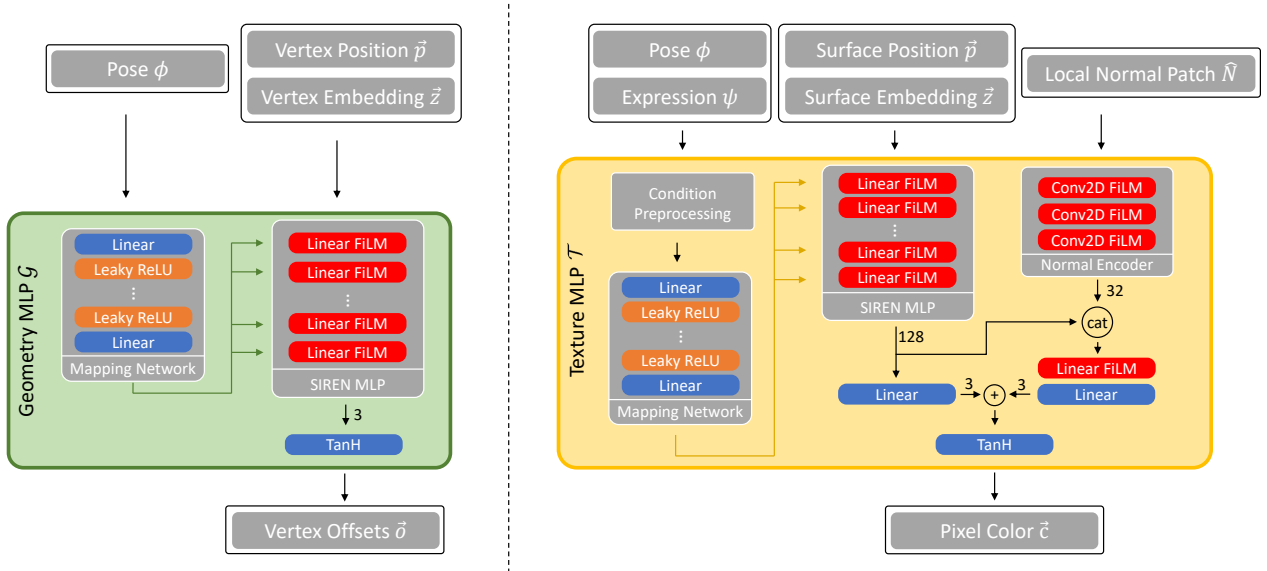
Pose $\phi$

Vertex Position $\vec{p}$

Vertex Embedding $\vec{z}$

Geometry MLP $\mathcal{G}$

Linear

Leaky ReLU

⋮

Leaky ReLU

Linear

Mapping Network

Linear FiLM

Linear FiLM

⋮

Linear FiLM

Linear FiLM

SIREN MLP

3

TanH

Vertex Offsets $\vec{o}$

Pose $\phi$

Expression $\psi$

Surface Position $\vec{p}$

Surface Embedding $\vec{z}$

Local Normal Patch $\hat{N}$

Texture MLP $\mathcal{T}$

Condition Preprocessing

Linear

Leaky ReLU

⋮

Leaky ReLU

Linear

Mapping Network

Linear FiLM

Linear FiLM

⋮

Linear FiLM

Linear FiLM

SIREN MLP

128

Conv2D FiLM

Conv2D FiLM

Conv2D FiLM

Normal Encoder

32

cat

Linear FiLM

Linear

3

+

3

Linear

TanH

Pixel Color $\vec{c}$